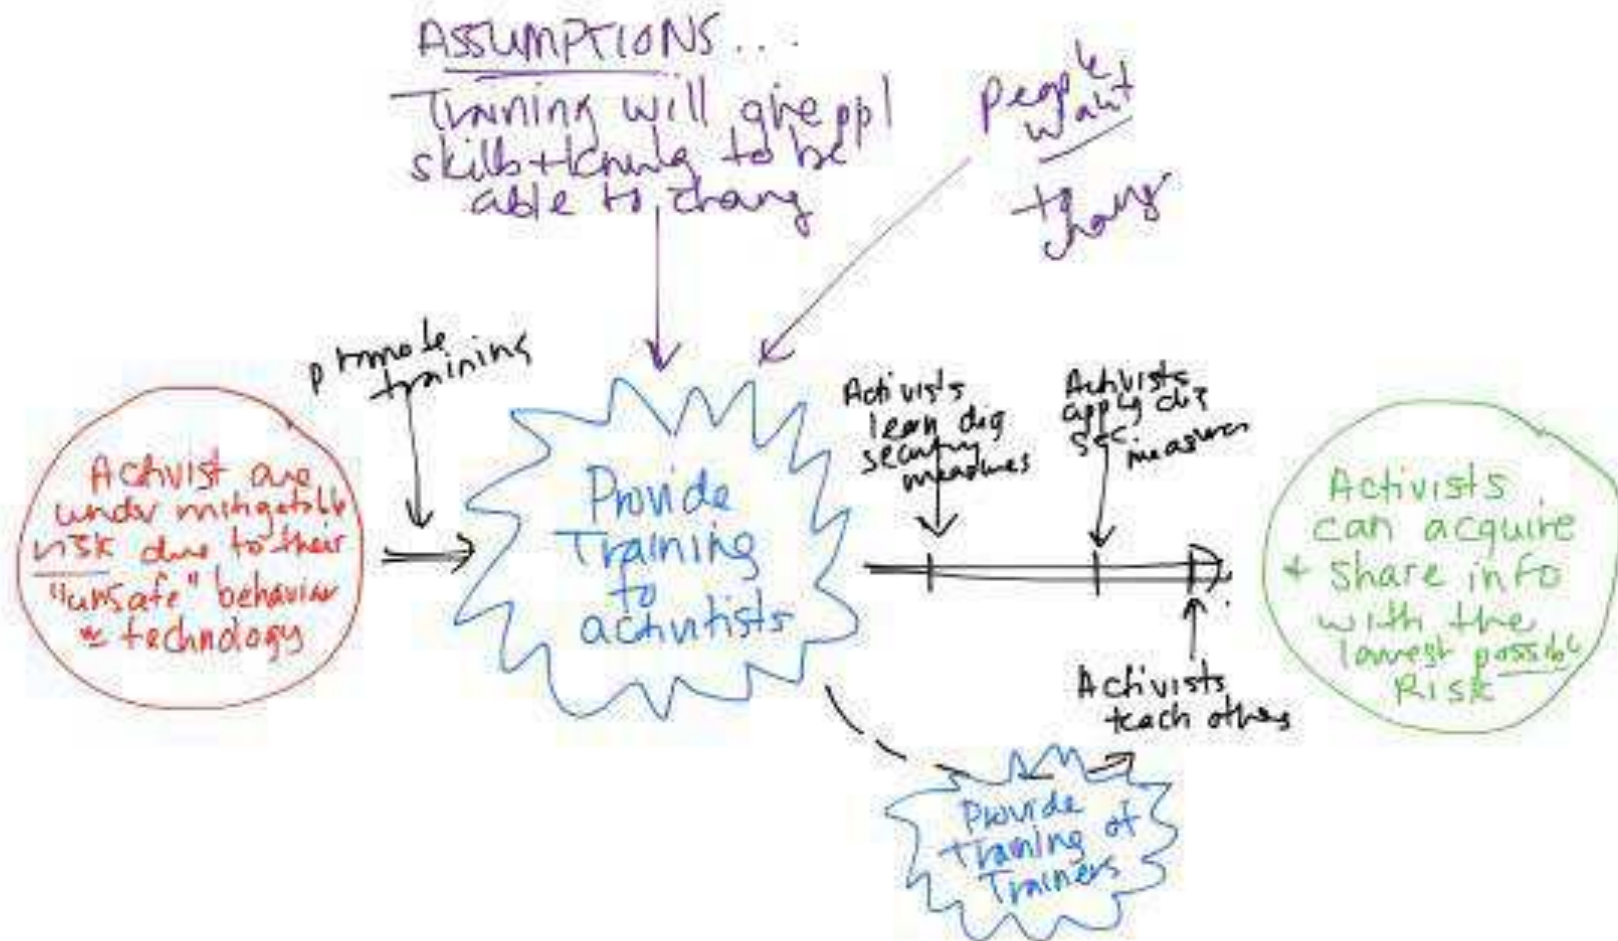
ASSUMPTIONS...
Training will give ppl skills + knwlg to be able to chang

People want to chang

promote training

Activist are under mitigatable risk due to their "unsafe" behavior w technology

Provide Training to activists

Activists learn dig security measures

Activists apply dig sec measures

Activists teach others

Provide Training of Trainers

Activists can acquire + share info with the lowest possible Risk